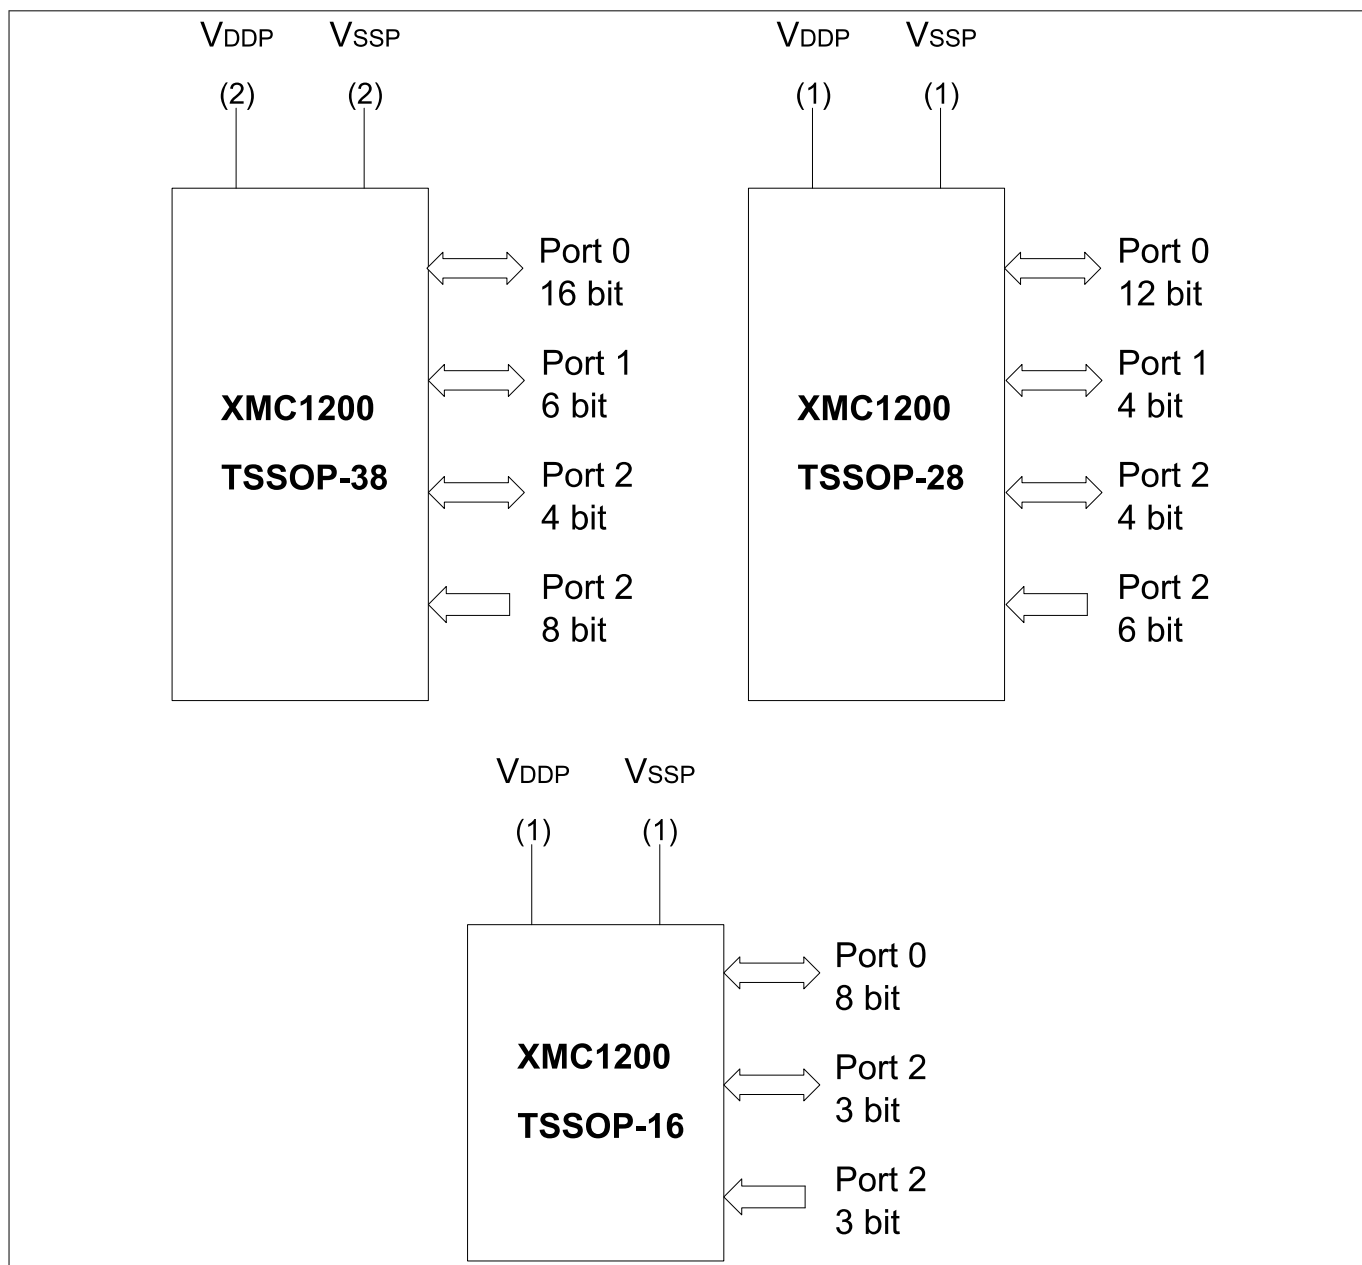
$V_{DDP}$ $V_{SSP}$

(2) (2)

XMC1200

TSSOP-38

Port 0
16 bit

Port 1
6 bit

Port 2
4 bit

Port 2
8 bit

$V_{DDP}$ $V_{SSP}$

(1) (1)

XMC1200

TSSOP-28

Port 0
12 bit

Port 1
4 bit

Port 2
4 bit

Port 2
6 bit

$V_{DDP}$ $V_{SSP}$

(1) (1)

XMC1200

TSSOP-16

Port 0
8 bit

Port 2
3 bit

Port 2
3 bit